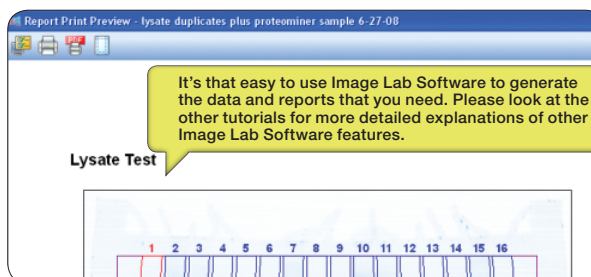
Report Print Preview - lysate duplicates plus proteominer sample 6-27-08

It's that easy to use Image Lab Software to generate the data and reports that you need. Please look at the other tutorials for more detailed explanations of other Image Lab Software features.

Lysate Test

1 2 3 4 5 6 7 8 9 10 11 12 13 14 15 16